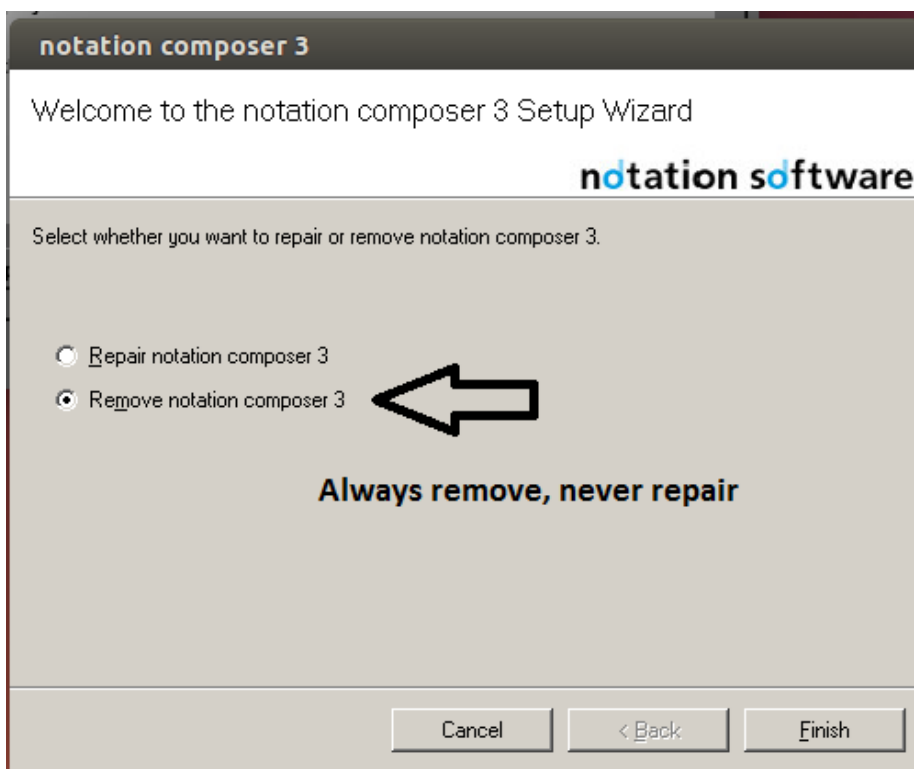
notation composer 3

Welcome to the notation composer 3 Setup Wizard

notation software

Select whether you want to repair or remove notation composer 3.

Repair notation composer 3
Remove notation composer 3

Always remove, never repair

Cancel
< Back
Finish